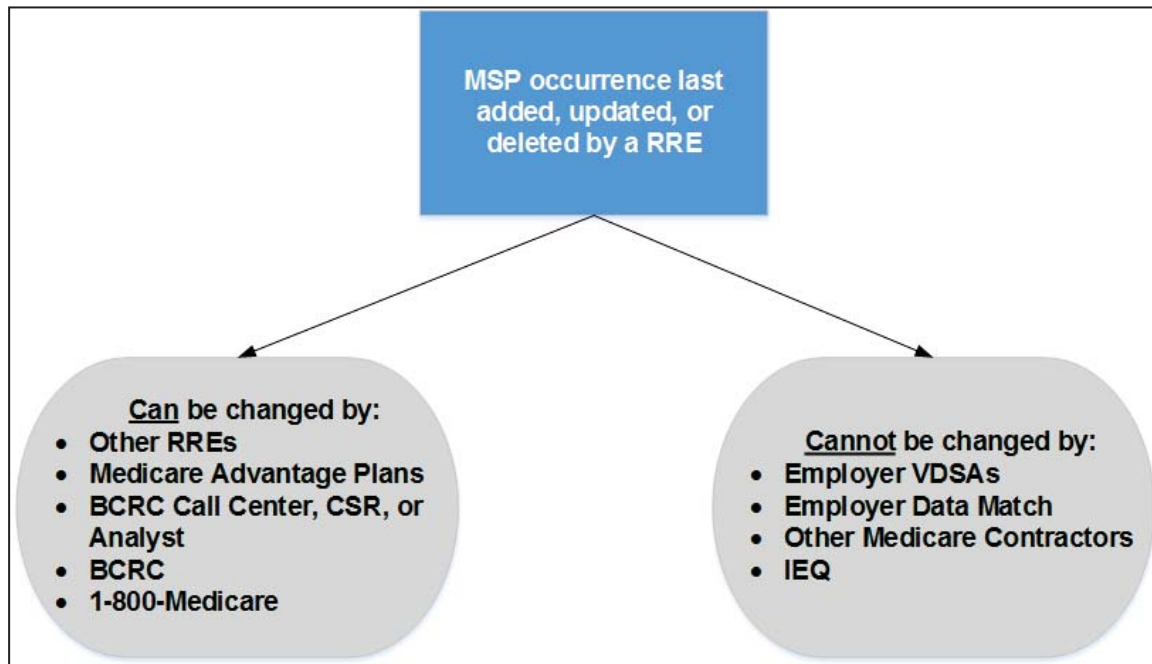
MSP occurrence last added, updated, or deleted by a RRE

Can be changed by:
- Other RREs
- Medicare Advantage Plans
- BCRC Call Center, CSR, or Analyst
- BCRC
- 1-800-Medicare

Cannot be changed by:
- Employer VDSAs
- Employer Data Match
- Other Medicare Contractors
- IEQ